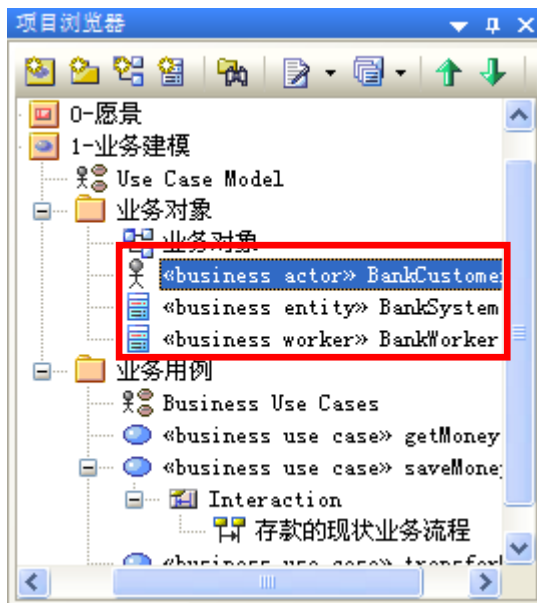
项目浏览器

0-愿景
1-业务建模
Use Case Model
业务对象
业务对象
«business actor» BankCustome
«business entity» BankSystem
«business worker» BankWorker
业务用例
Business Use Cases
«business use case» getMoney
«business use case» saveMone
Interaction
存款的现状业务流程
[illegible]